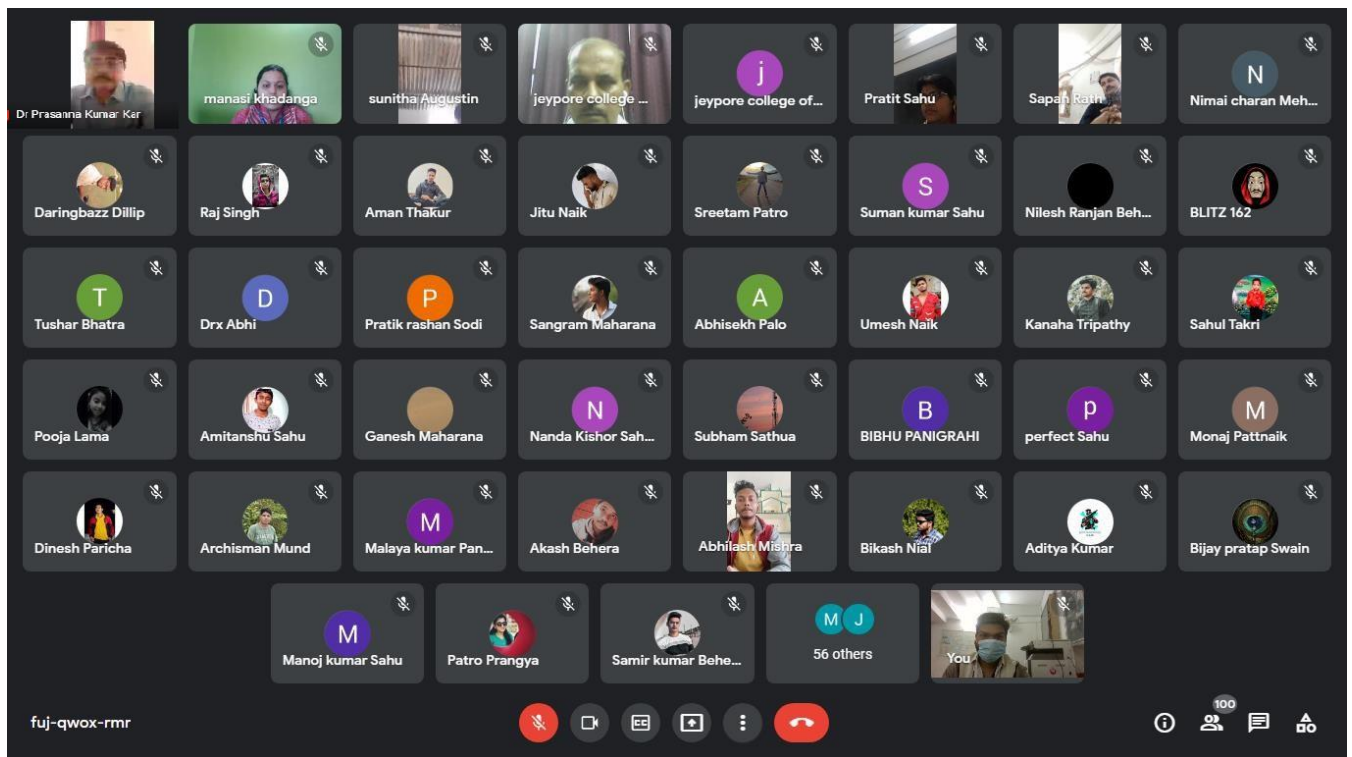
Dr Prasanna Kumar Kar
manasi khadanga
sunitha Augustin
jeypore college ...
j
jeypore college of...
Pratit Sahu
Sapan Rath
N
Nimai charan Meh...

Daringbazz Dillip
Raj Singh
Aman Thakur
Jitu Naik
Sreetam Patro
S
Suman kumar Sahu
Nilesh Ranjan Beh...
BLITZ 162

T
Tushar Bhatra
D
Drx Abhi
P
Pratik rashan Sodi
Sangram Maharana
A
Abhisekh Palo
Umesh Naik
Kanaha Tripathy
Sahul Takri

Pooja Lama
Amitanshu Sahu
Ganesh Maharana
N
Nanda Kishor Sah...
Subham Sathua
B
BIBHU PANIGRAHI
p
perfect Sahu
M
Monaj Pattnaik

Dinesh Paricha
Archisman Mund
M
Malaya kumar Pan...
Akash Behera
Abhilash Mishra
Bikash Nial
Aditya Kumar
Bijay pratap Swain

M
Manoj kumar Sahu
Patro Prangya
Samir kumar Behe...
M J
56 others
You

fuj-qwox-rmr
CC
100